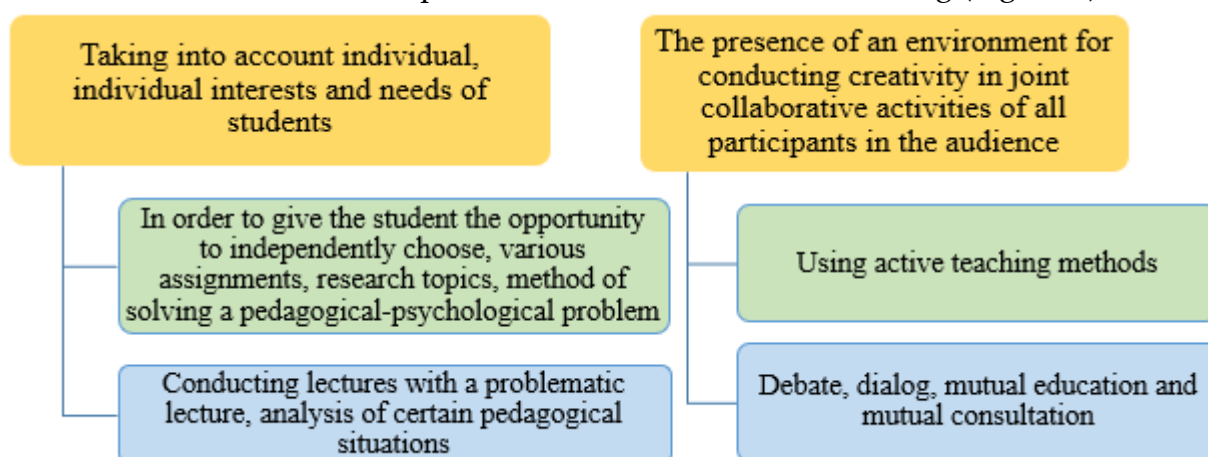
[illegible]

Taking into account individual, individual interests and needs of students

In order to give the student the opportunity to independently choose, various assignments, research topics, method of solving a pedagogical-psychological problem

Conducting lectures with a problematic lecture, analysis of certain pedagogical situations

The presence of an environment for conducting creativity in joint collaborative activities of all participants in the audience

Using active teaching methods

Debate, dialog, mutual education and mutual consultation